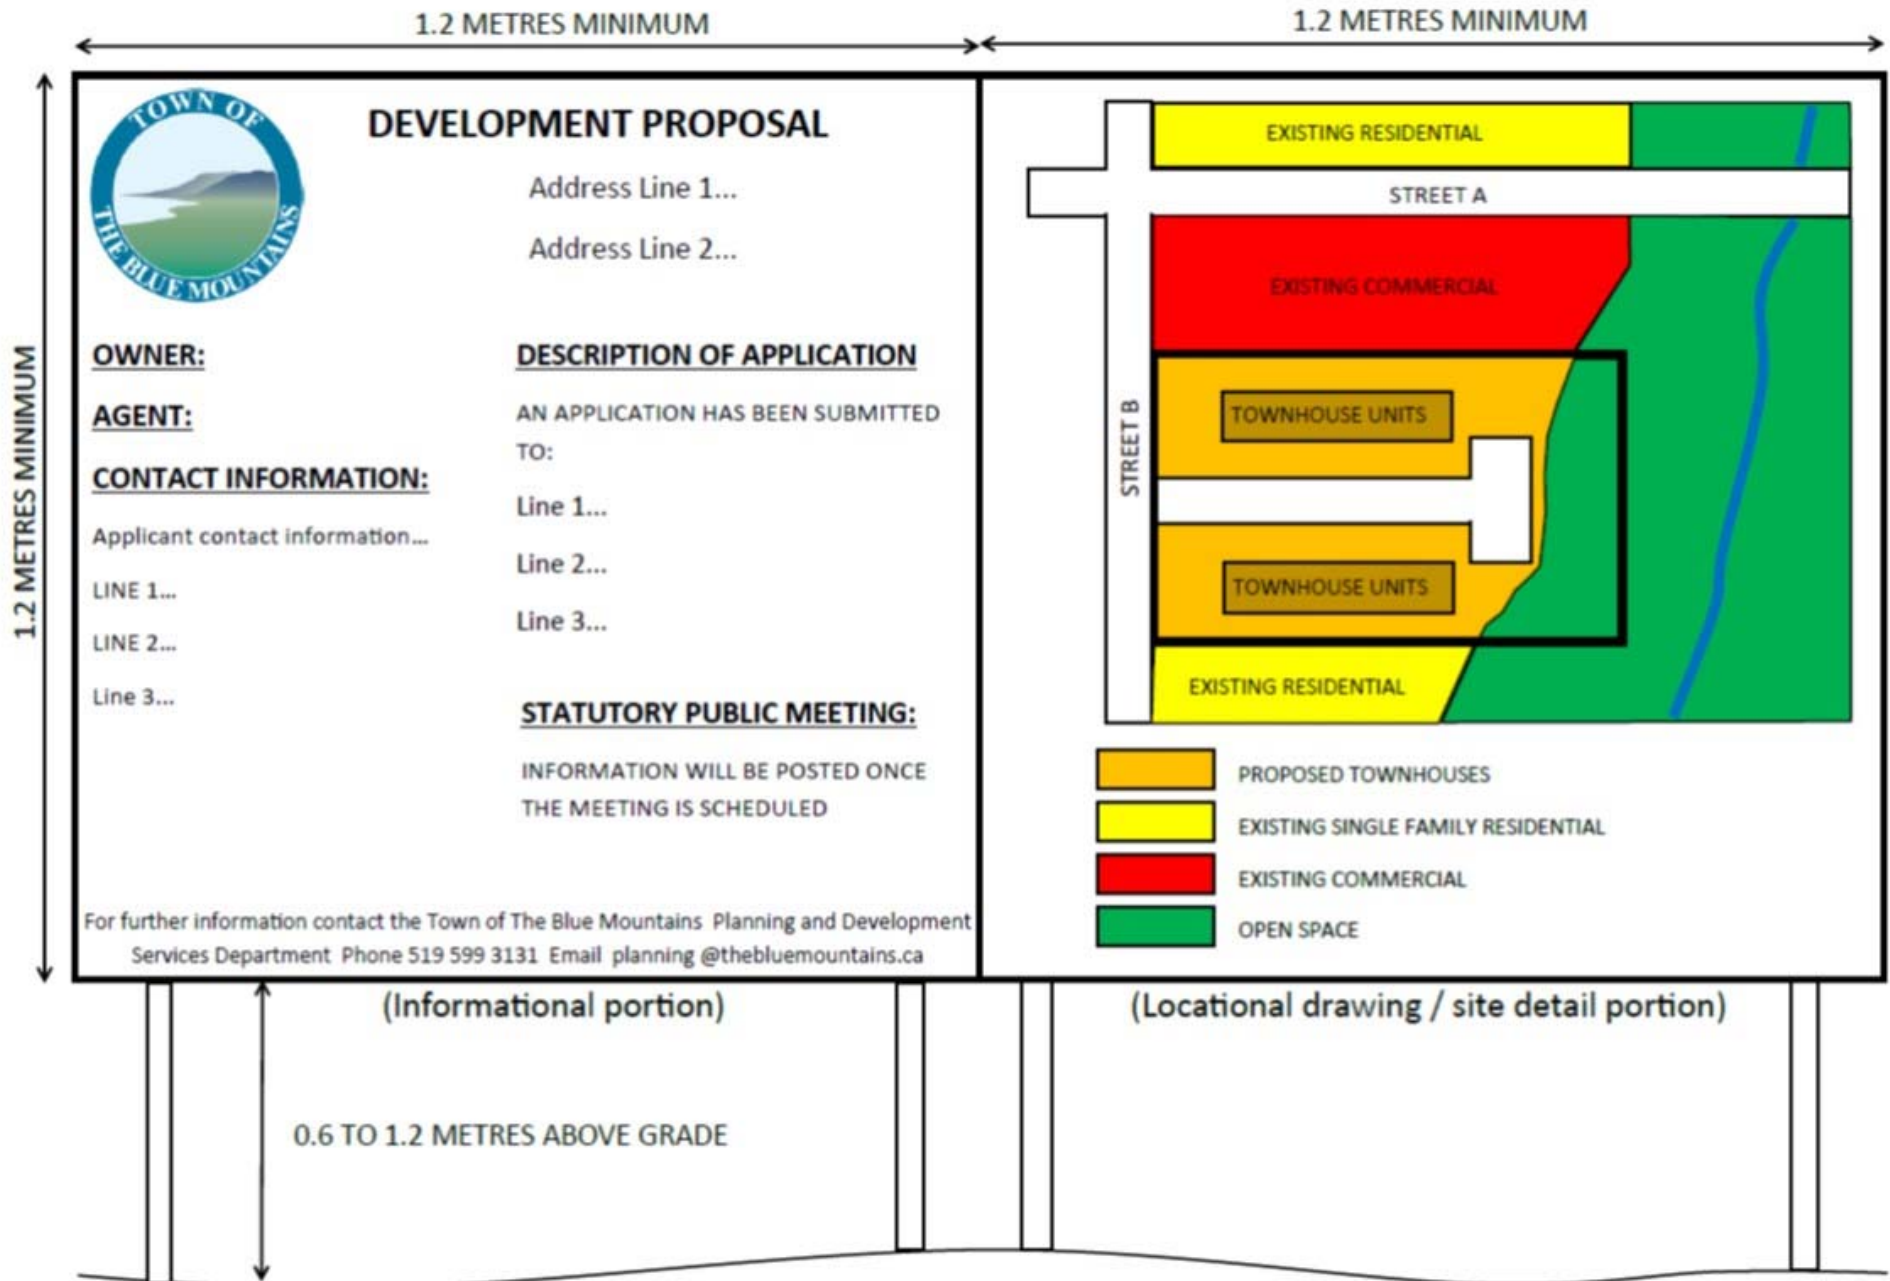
1.2 METRES MINIMUM

1.2 METRES MINIMUM

1.2 METRES MINIMUM

TOWN OF THE BLUE MOUNTAINS

DEVELOPMENT PROPOSAL

Address Line 1...

Address Line 2...

OWNER:

AGENT:

CONTACT INFORMATION:

Applicant contact information...

LINE 1...

LINE 2...

Line 3...

DESCRIPTION OF APPLICATION

AN APPLICATION HAS BEEN SUBMITTED TO:

Line 1...

Line 2...

Line 3...

STATUTORY PUBLIC MEETING:

INFORMATION WILL BE POSTED ONCE THE MEETING IS SCHEDULED

For further information contact the Town of The Blue Mountains Planning and Development Services Department Phone 519 599 3131 Email planning @thebluemountains.ca

EXISTING RESIDENTIAL

STREET A

EXISTING COMMERCIAL

STREET B

TOWNHOUSE UNITS

TOWNHOUSE UNITS

EXISTING RESIDENTIAL

PROPOSED TOWNHOUSES

EXISTING SINGLE FAMILY RESIDENTIAL

EXISTING COMMERCIAL

OPEN SPACE

(Informational portion)

(Locational drawing / site detail portion)

0.6 TO 1.2 METRES ABOVE GRADE